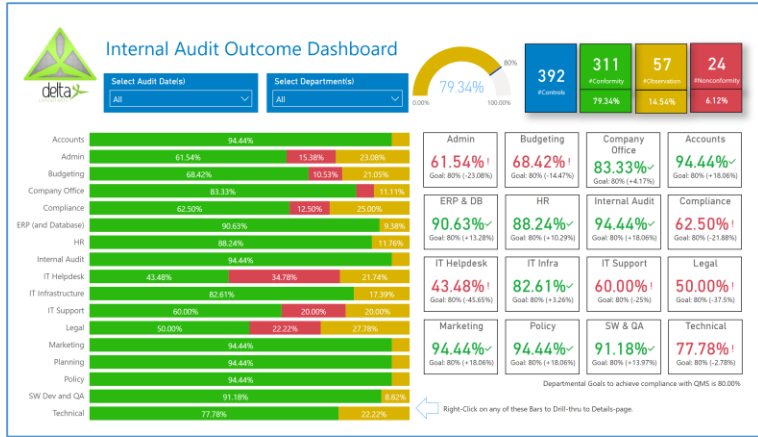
delta

Internal Audit Outcome Dashboard

Select Audit Date(s)
All

Select Department(s)
All

79.34%
80%
0.00%
100.00%

392
#Controls

311
#Conformity
79.34%

57
#Observation
14.54%

24
#Nonconformity
6.12%

| Department | | | |
|---|---|---|---|
| Accounts | 94.44% | | |
| Admin | 61.54% | 15.38% | 23.08% |
| Budgeting | 68.42% | 10.53% | 21.05% |
| Company Office | 83.33% | | 11.11% |
| Compliance | 62.50% | 12.50% | 25.00% |
| ERP (and Database) | 90.63% | | 9.38% |
| HR | 88.24% | | 11.76% |
| Internal Audit | 94.44% | | |
| IT Helpdesk | 43.48% | 34.78% | 21.74% |
| IT Infrastructure | 82.61% | | 17.39% |
| IT Support | 60.00% | 20.00% | 20.00% |
| Legal | 50.00% | 22.22% | 27.78% |
| Marketing | 94.44% | | |
| Planning | 94.44% | | |
| Policy | 94.44% | | |
| SW Dev and QA | 91.18% | | 8.82% |
| Technical | 77.78% | | 22.22% |

Admin
61.54% !
Goal: 80% (-23.08%)

Budgeting
68.42% !
Goal: 80% (-14.47%)

Company Office
83.33% ✓
Goal: 80% (+4.17%)

Accounts
94.44% ✓
Goal: 80% (+18.06%)

ERP & DB
90.63% ✓
Goal: 80% (+13.28%)

HR
88.24% ✓
Goal: 80% (+10.29%)

Internal Audit
94.44% ✓
Goal: 80% (+18.06%)

Compliance
62.50% !
Goal: 80% (-21.88%)

IT Helpdesk
43.48% !
Goal: 80% (-45.65%)

IT Infra
82.61% ✓
Goal: 80% (+3.26%)

IT Support
60.00% !
Goal: 80% (-25%)

Legal
50.00% !
Goal: 80% (-37.5%)

Marketing
94.44% ✓
Goal: 80% (+18.06%)

Policy
94.44% ✓
Goal: 80% (+18.06%)

SW & QA
91.18% ✓
Goal: 80% (+13.97%)

Technical
77.78% !
Goal: 80% (-2.78%)

Departmental Goals to achieve compliance with QMS is 80.00%

Right-Click on any of these Bars to Drill-thru to Details-page.